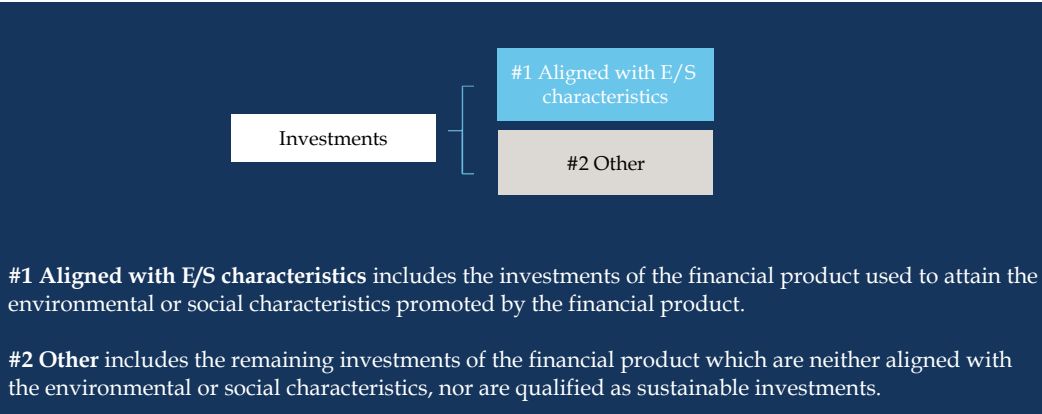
Investments

#1 Aligned with E/S characteristics

#2 Other

**#1 Aligned with E/S characteristics** includes the investments of the financial product used to attain the environmental or social characteristics promoted by the financial product.

**#2 Other** includes the remaining investments of the financial product which are neither aligned with the environmental or social characteristics, nor are qualified as sustainable investments.